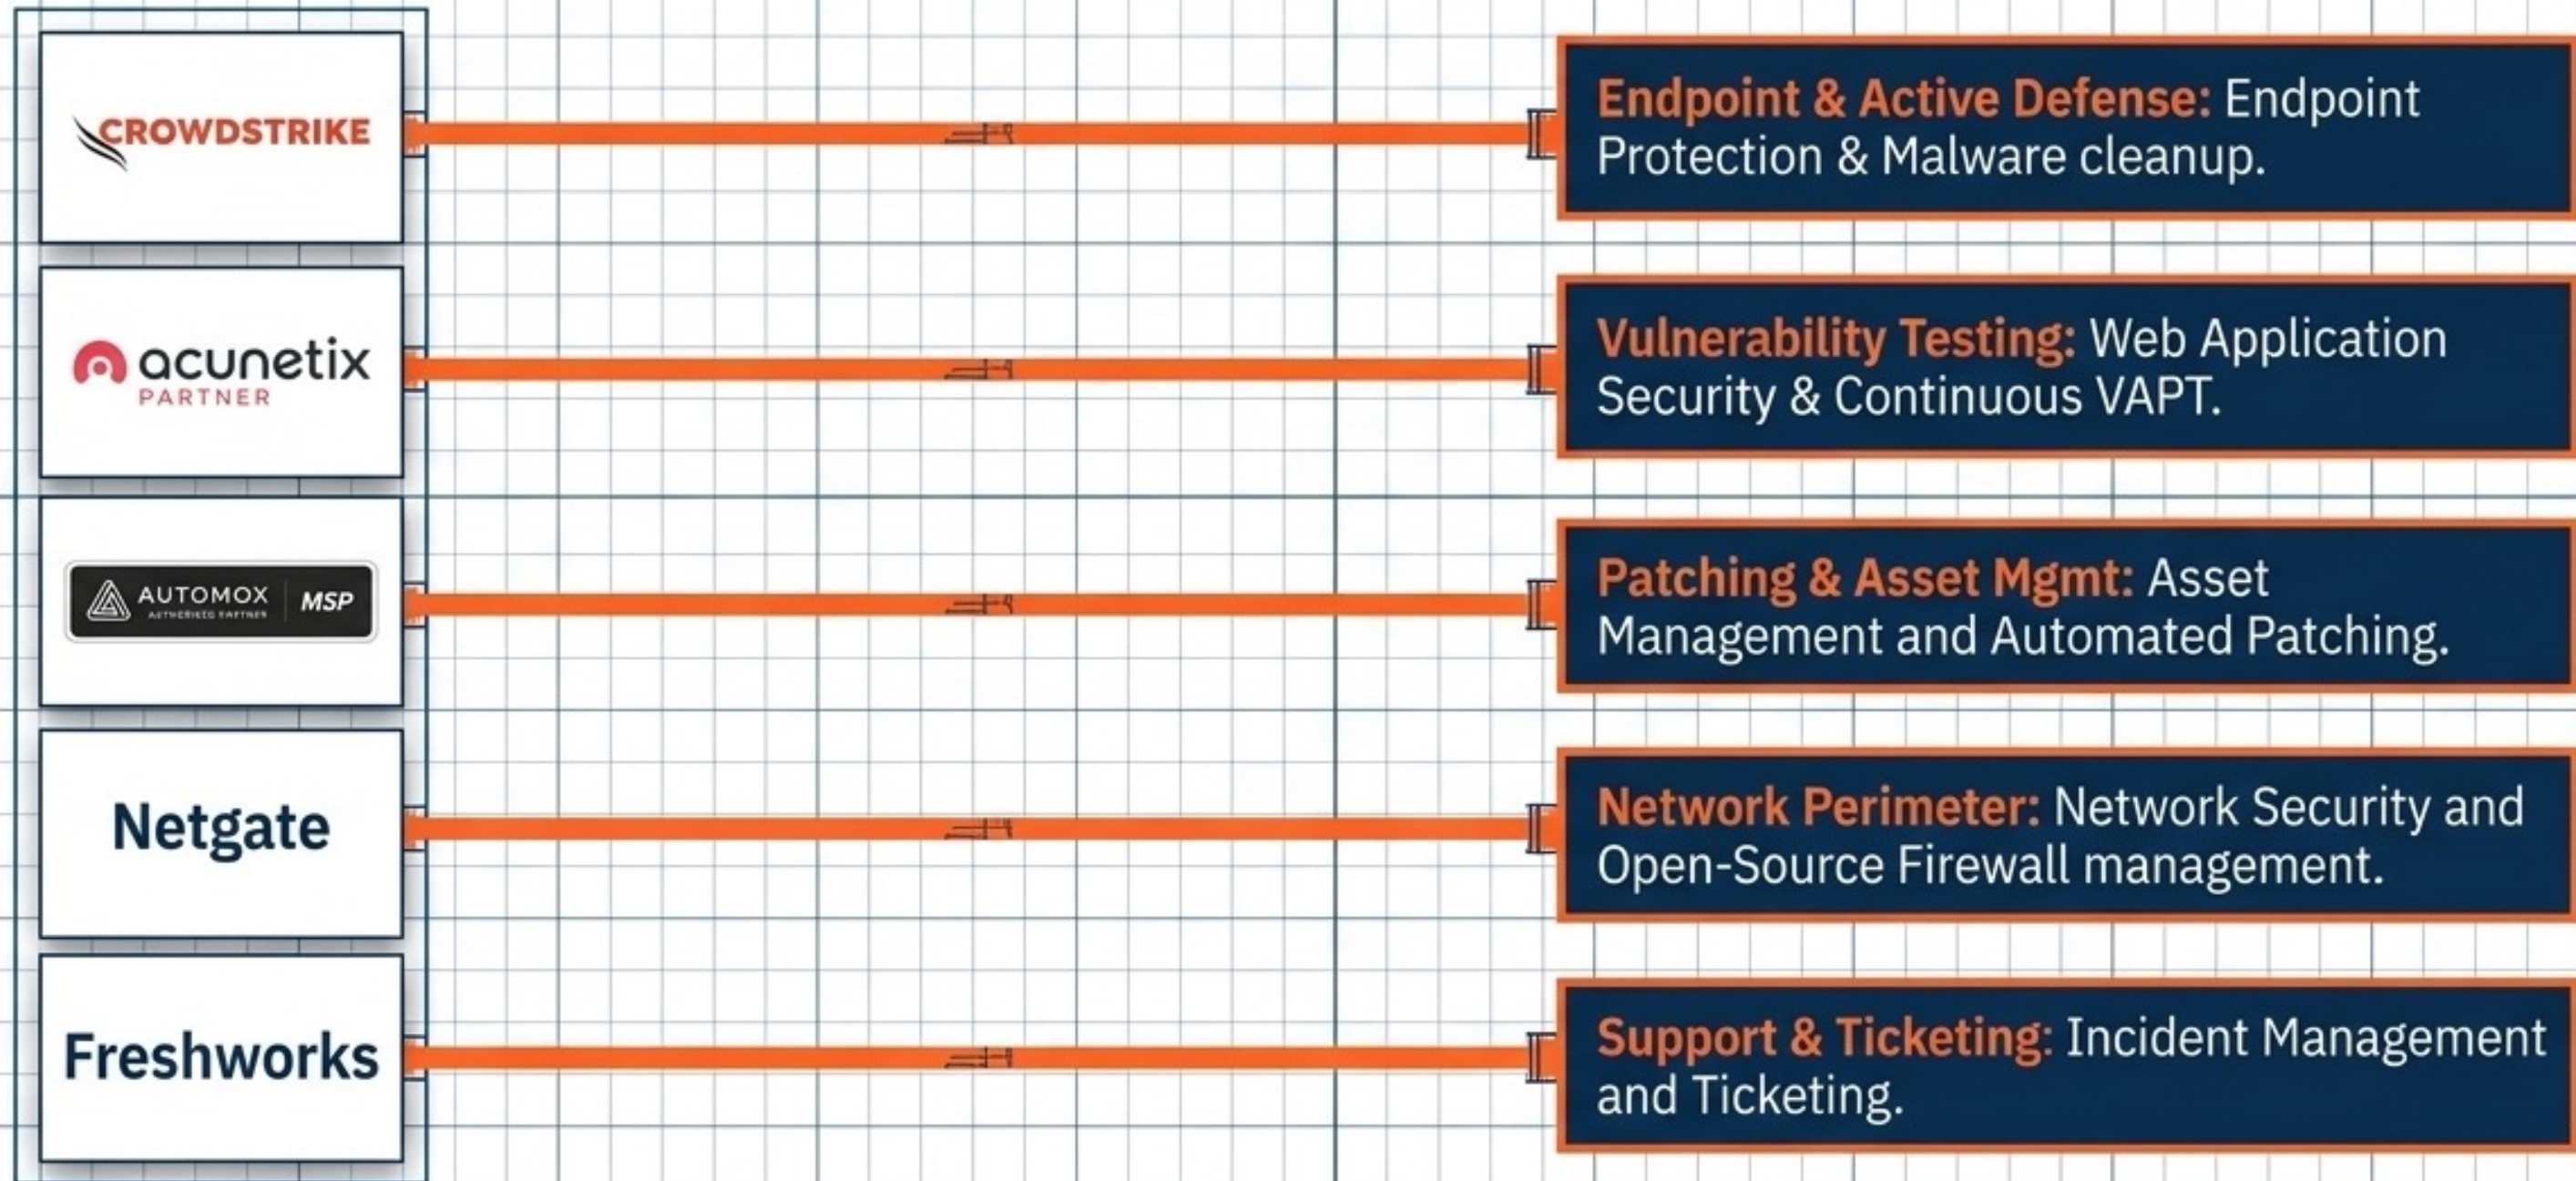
CROWDSTRIKE

acunetix
PARTNER

AUTOMOX
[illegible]
MSP

Netgate

Freshworks

Endpoint & Active Defense: Endpoint Protection & Malware cleanup.

Vulnerability Testing: Web Application Security & Continuous VAPT.

Patching & Asset Mgmt: Asset Management and Automated Patching.

Network Perimeter: Network Security and Open-Source Firewall management.

Support & Ticketing: Incident Management and Ticketing.